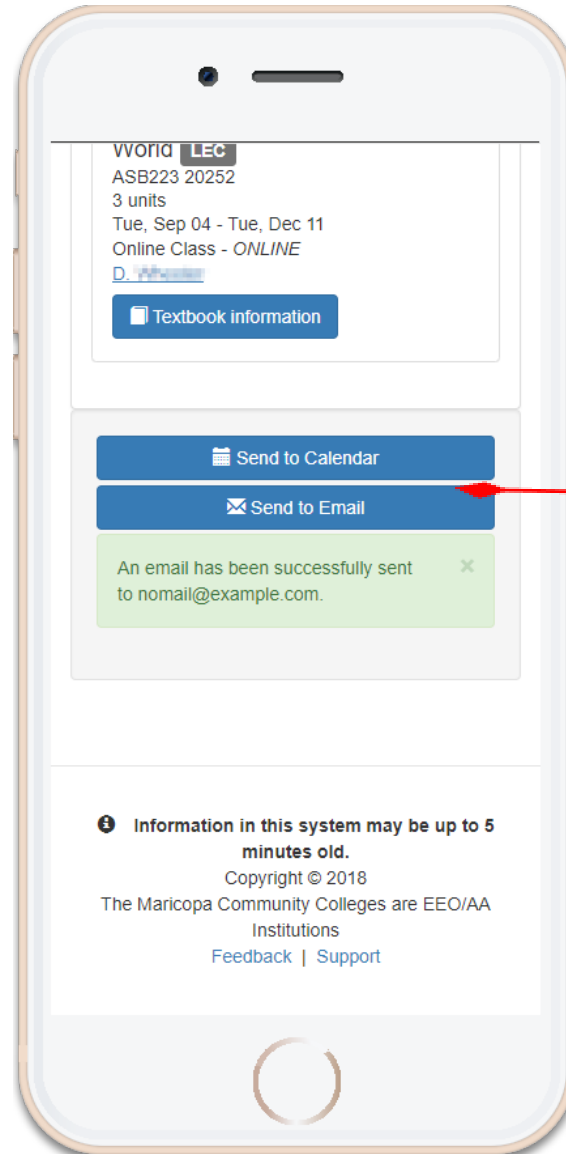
World LEC
ASB223 20252
3 units
Tue, Sep 04 - Tue, Dec 11
Online Class - ONLINE
D. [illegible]

Textbook information

Send to Calendar

Send to Email

An email has been successfully sent to nomail@example.com. ×

Information in this system may be up to 5 minutes old.
Copyright © 2018
The Maricopa Community Colleges are EEO/AA Institutions
Feedback | Support